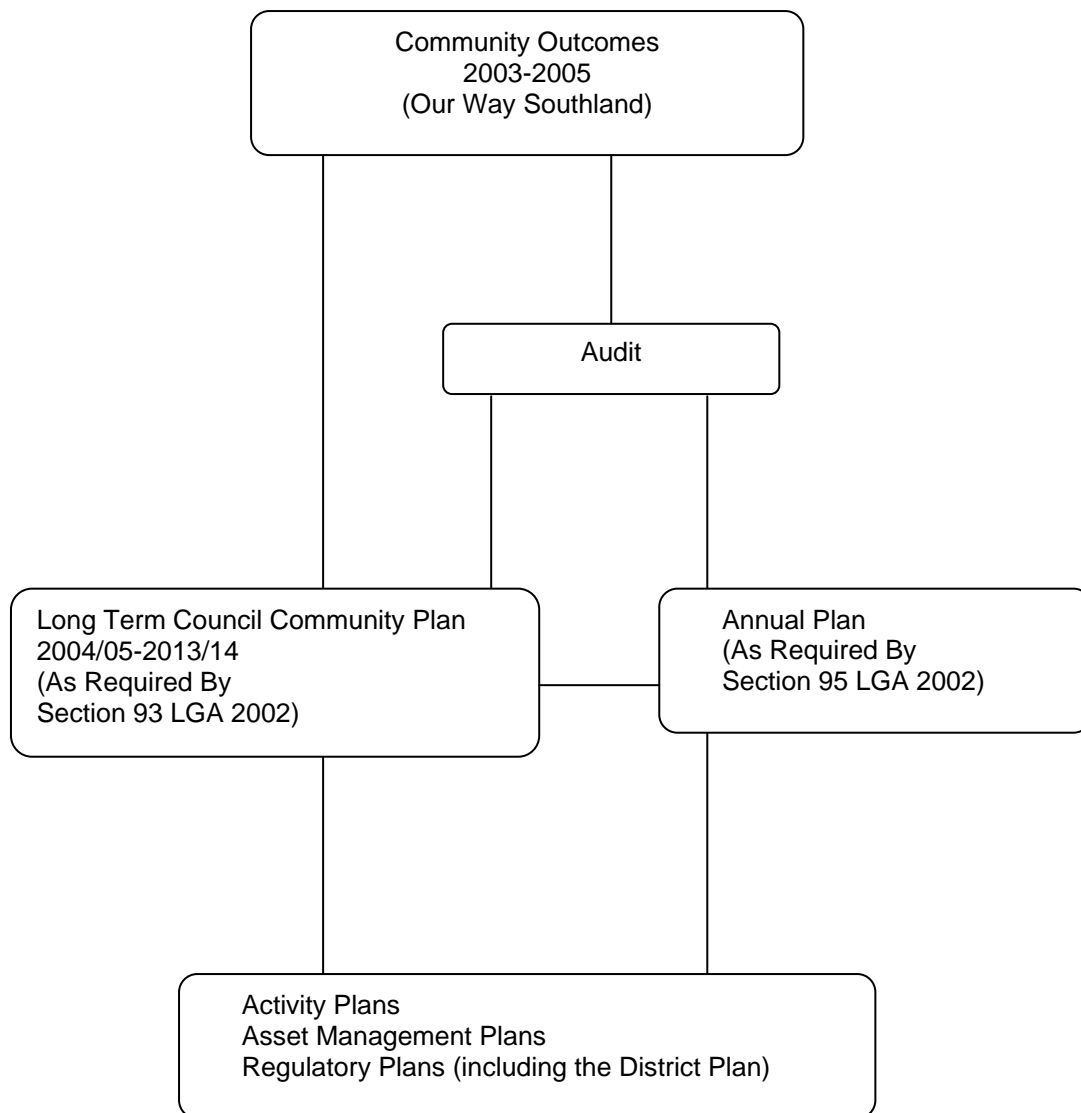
Community Outcomes
2003-2005
(Our Way Southland)

Audit

Long Term Council Community Plan
2004/05-2013/14
(As Required By
Section 93 LGA 2002)

Annual Plan
(As Required By
Section 95 LGA 2002)

Activity Plans
Asset Management Plans
Regulatory Plans (including the District Plan)